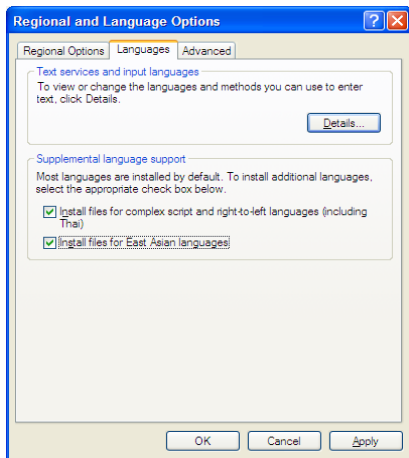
Regional and Language Options

?

Regional Options
Languages
Advanced

Text services and input languages

To view or change the languages and methods you can use to enter text, click Details.

Details...

Supplemental language support

Most languages are installed by default. To install additional languages, select the appropriate check box below.

Install files for complex script and right-to-left languages (including Thai)

Install files for East Asian languages

OK
Cancel
Apply